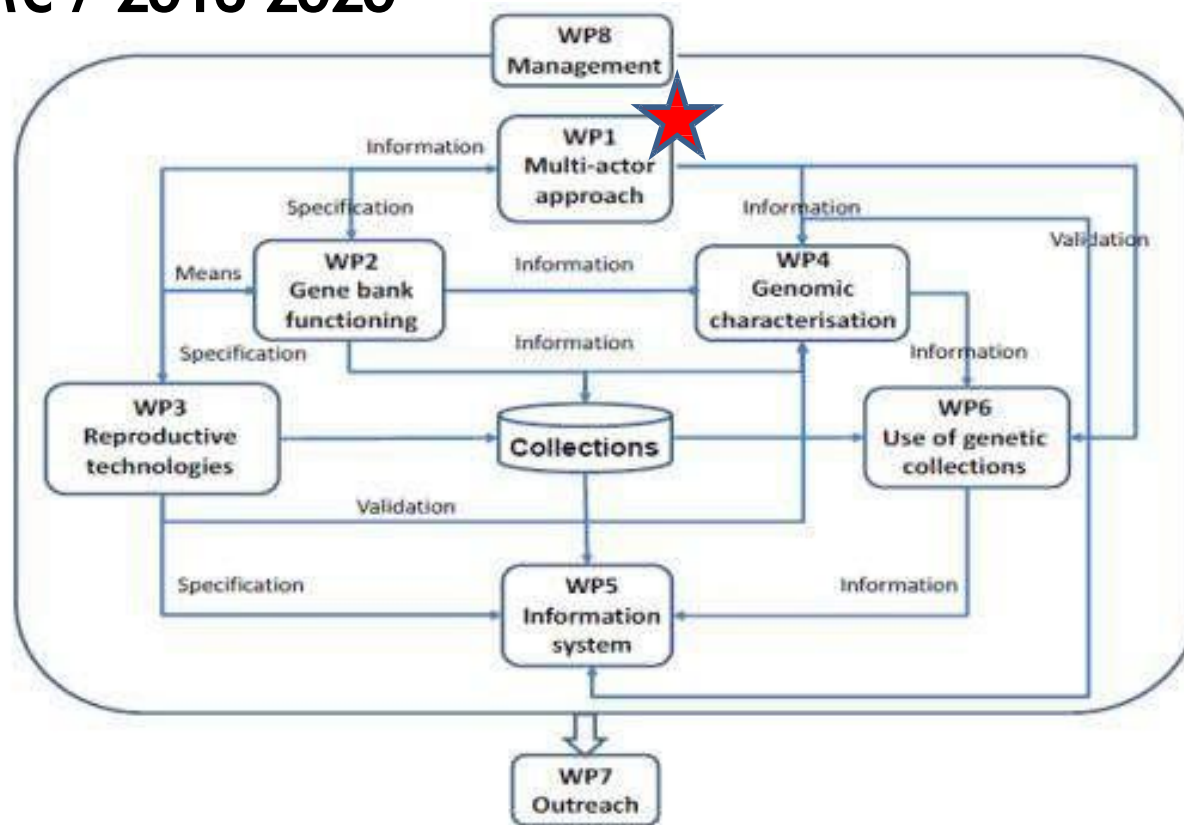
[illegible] 2016-2020

WP8
Management

WP1
Multi-actor approach

Information

Specification

Information

Validation

Means

WP2
Gene bank functioning

Information

WP4
Genomic characterisation

Specification

Information

Information

WP3
Reproductive technologies

Collections

WP6
Use of genetic collections

Validation

Specification

WP5
Information system

Information

WP7
Outreach